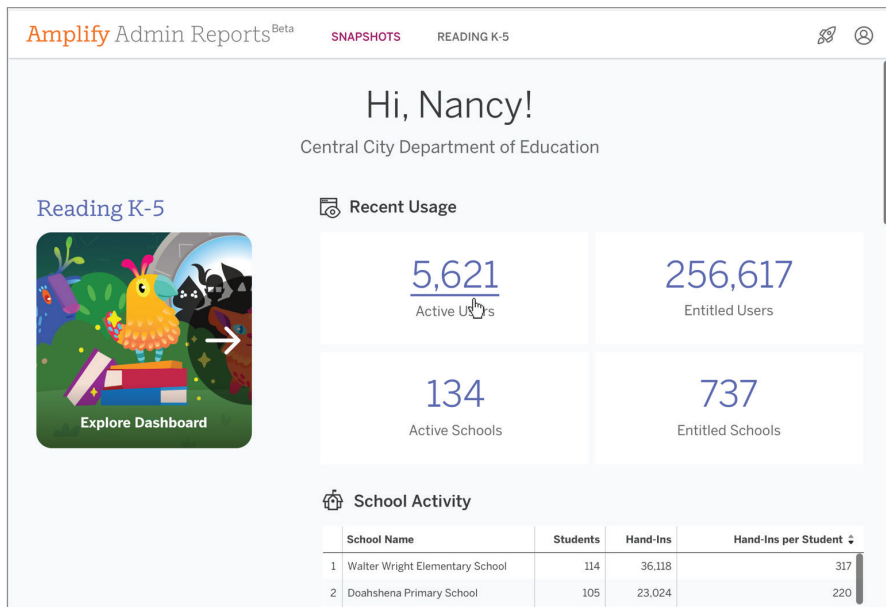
Amplify Admin Reports Beta SNAPSHOTS READING K-5

Hi, Nancy!

Central City Department of Education

Reading K-5

Explore Dashboard

Recent Usage

5,621
Active Users

256,617
Entitled Users

134
Active Schools

737
Entitled Schools

School Activity

| | School Name | Students | Hand-Ins | Hand-Ins per Student |
|---|---|---|---|---|
| 1 | Walter Wright Elementary School | 114 | 36,118 | 317 |
| 2 | Doahshena Primary School | 105 | 23,024 | 220 |